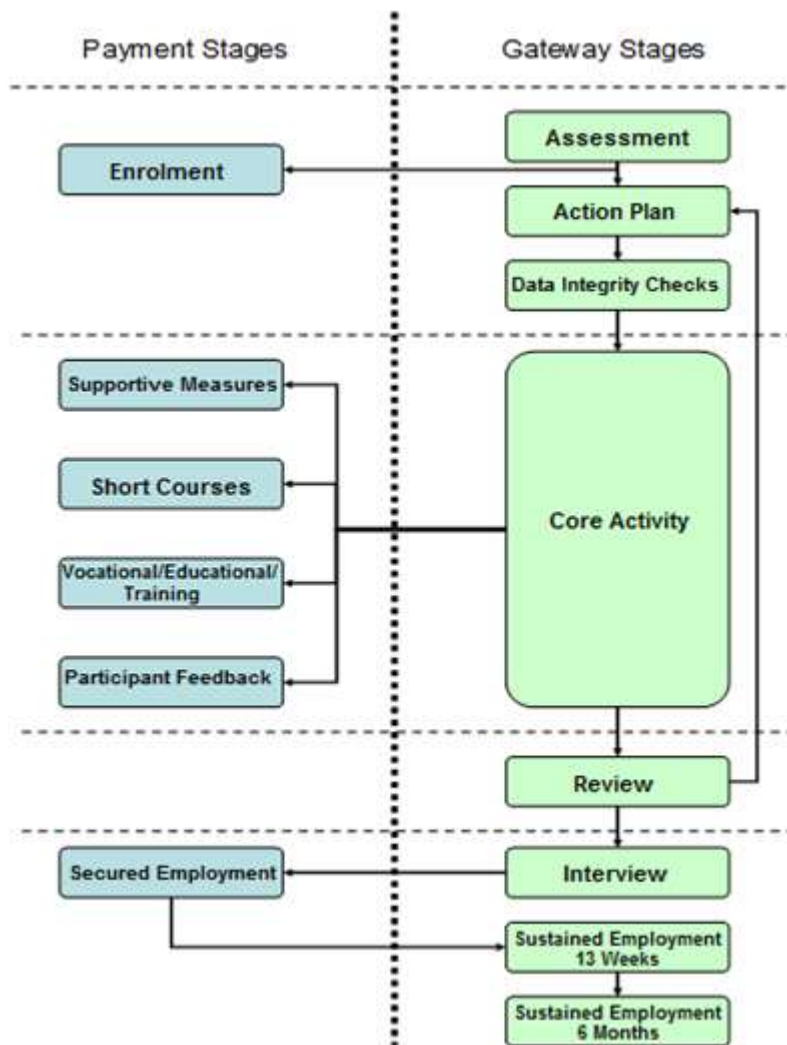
Payment Stages

Gateway Stages

Assessment

Enrolment

Action Plan

Data Integrity Checks

Supportive Measures

Short Courses

Core Activity

Vocational/Educational/ Training

Participant Feedback

Review

Secured Employment

Interview

Sustained Employment 13 Weeks

Sustained Employment 6 Months